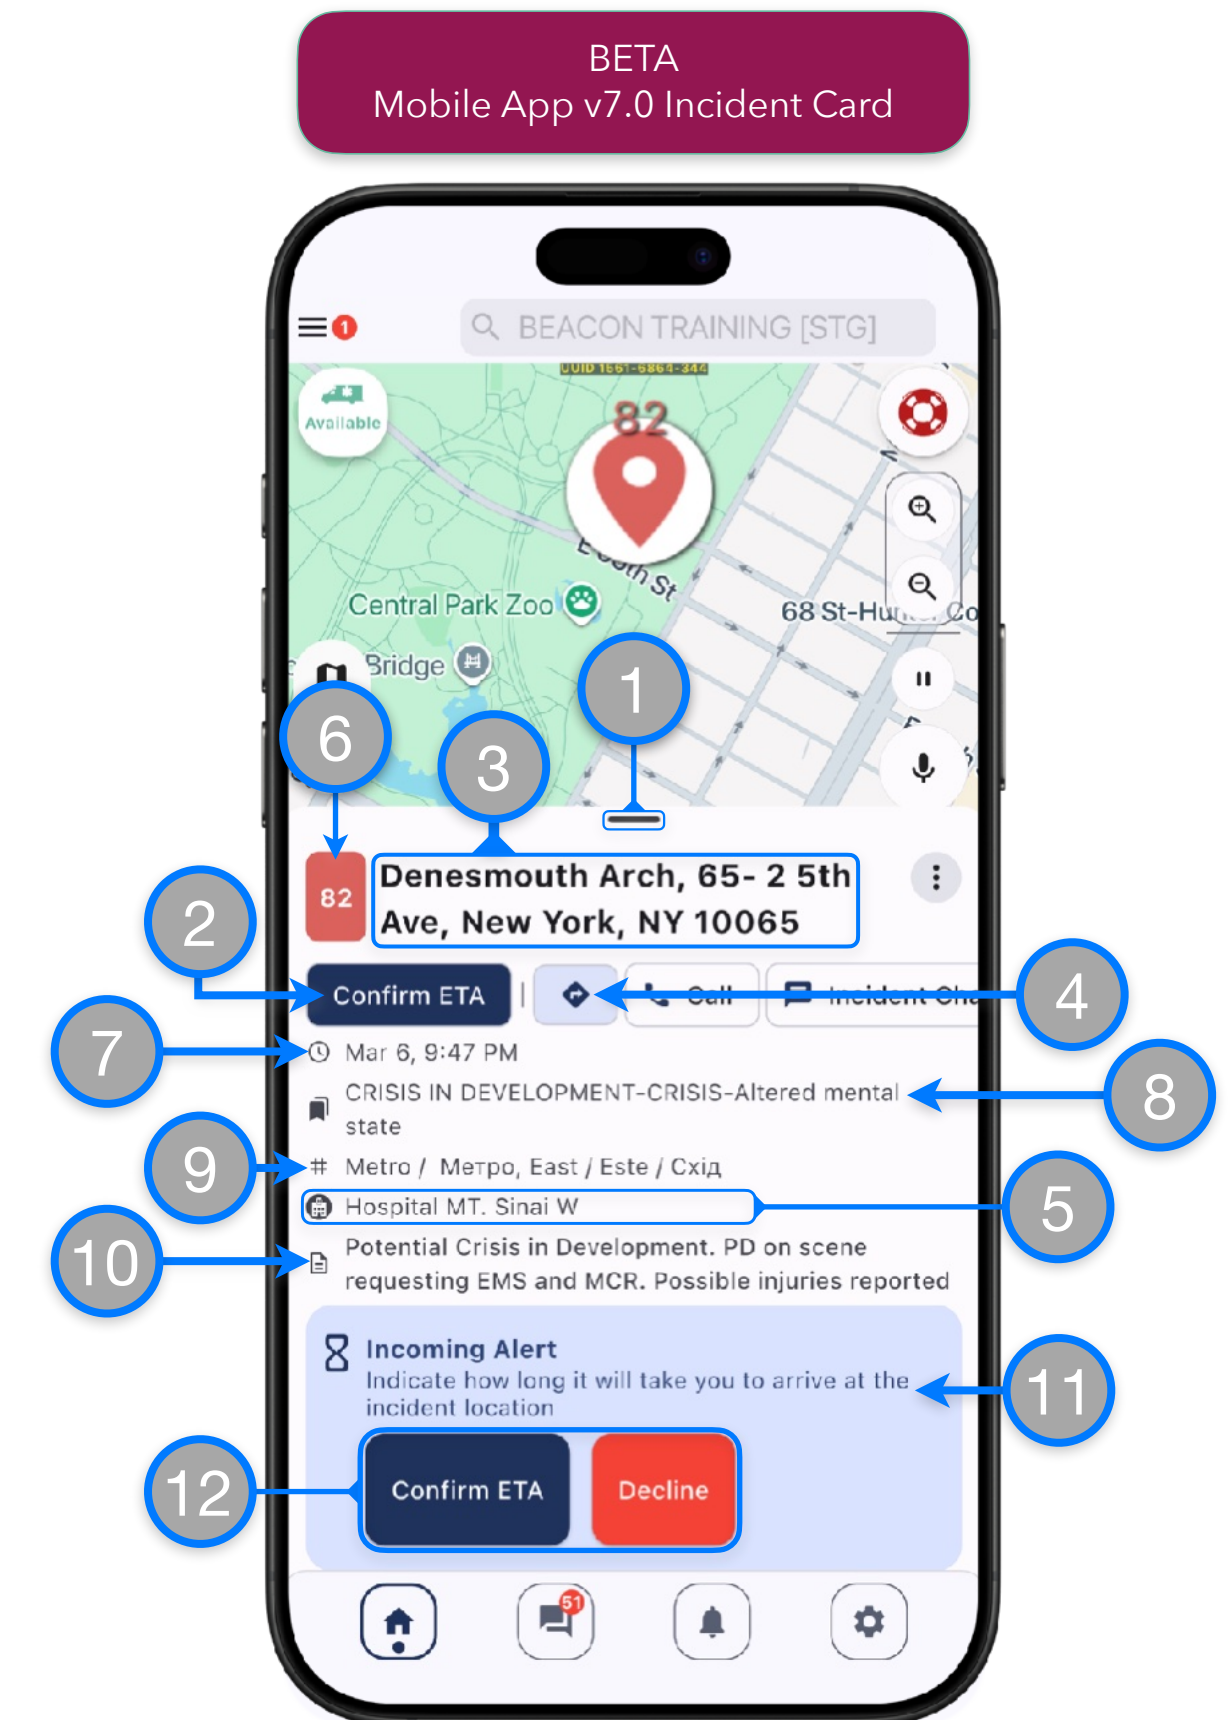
BETA
Mobile App v7.0 Incident Card

1

BEACON TRAINING [STG]

UUID 1661-6864-344

Available

82

Central Park Zoo

Bridge

68 St-Hu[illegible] Co

1

6

3

82

Denesmouth Arch, 65- 2 5th Ave, New York, NY 10065

2

Confirm ETA

Call

Incident Ch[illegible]

4

7

Mar 6, 9:47 PM

CRISIS IN DEVELOPMENT-CRISIS-Altered mental state

8

9

Metro / Метро, East / Este / Схід

Hospital MT. Sinai W

5

10

Potential Crisis in Development. PD on scene requesting EMS and MCR. Possible injuries reported

Incoming Alert
Indicate how long it will take you to arrive at the incident location

11

12

Confirm ETA

Decline

51